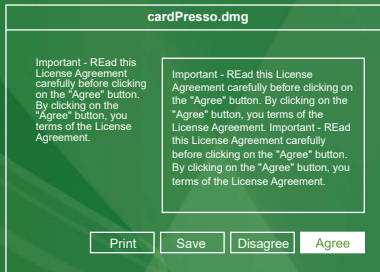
cardPresso.dmg

Important - REad this License Agreement carefully before clicking on the "Agree" button. By clicking on the "Agree" button, you terms of the License Agreement.

Important - REad this License Agreement carefully before clicking on the "Agree" button. By clicking on the "Agree" button, you terms of the License Agreement. Important - REad this License Agreement carefully before clicking on the "Agree" button. By clicking on the "Agree" button, you terms of the License Agreement.

Print Save Disagree Agree